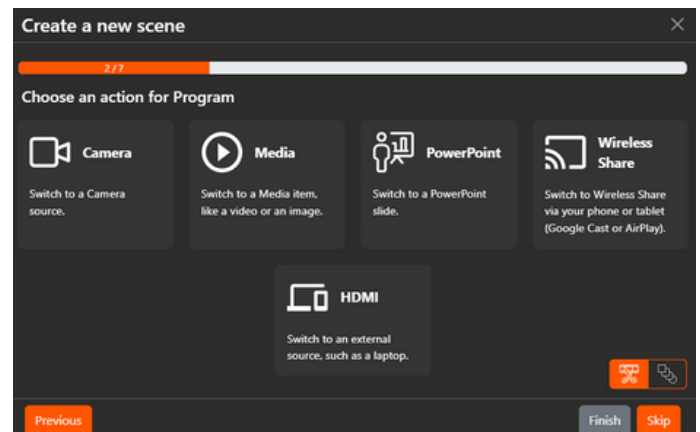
Create a new scene

2 / 7

Choose an action for Program

Camera

Switch to a Camera source.

Media

Switch to a Media item, like a video or an image.

PowerPoint

Switch to a PowerPoint slide.

Wireless Share

Switch to Wireless Share via your phone or tablet (Google Cast or AirPlay).

HDMI

Switch to an external source, such as a laptop.

Previous

Finish

Skip